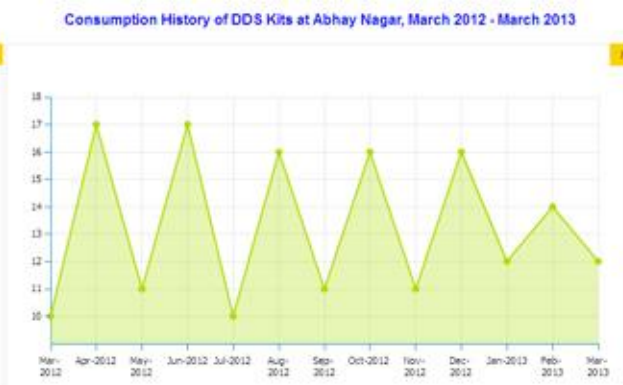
Consumption History of DDS Kits at Abhay Nagar, March 2012 - March 2013

18
17
16
15
14
13
12
11
10

Mar-2012
Apr-2012
May-2012
Jun-2012
Jul-2012
Aug-2012
Sep-2012
Oct-2012
Nov-2012
Dec-2012
Jan-2013
Feb-2013
Mar-2013